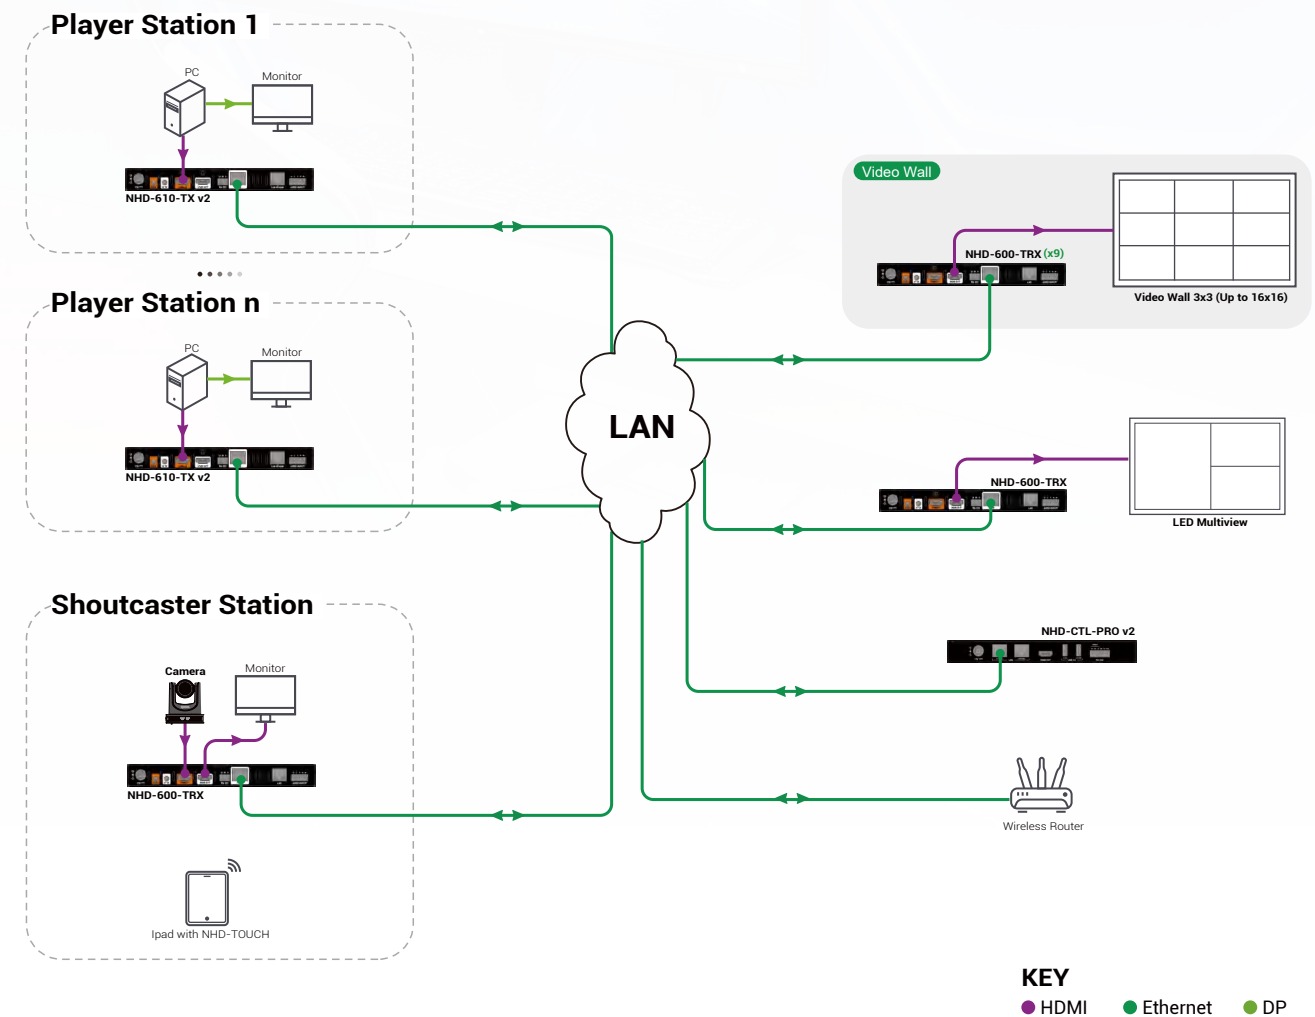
Player Station 1

PC

Monitor

NHD-610-TX v2

Player Station n

PC

Monitor

NHD-610-TX v2

Shoutcaster Station

Camera

Monitor

NHD-600-TRX

Ipad with NHD-TOUCH

LAN

Video Wall

NHD-600-TRX (x9)

Video Wall 3x3 (Up to 16x16)

NHD-600-TRX

LED Multiview

NHD-CTL-PRO v2

Wireless Router

KEY

HDMI Ethernet DP